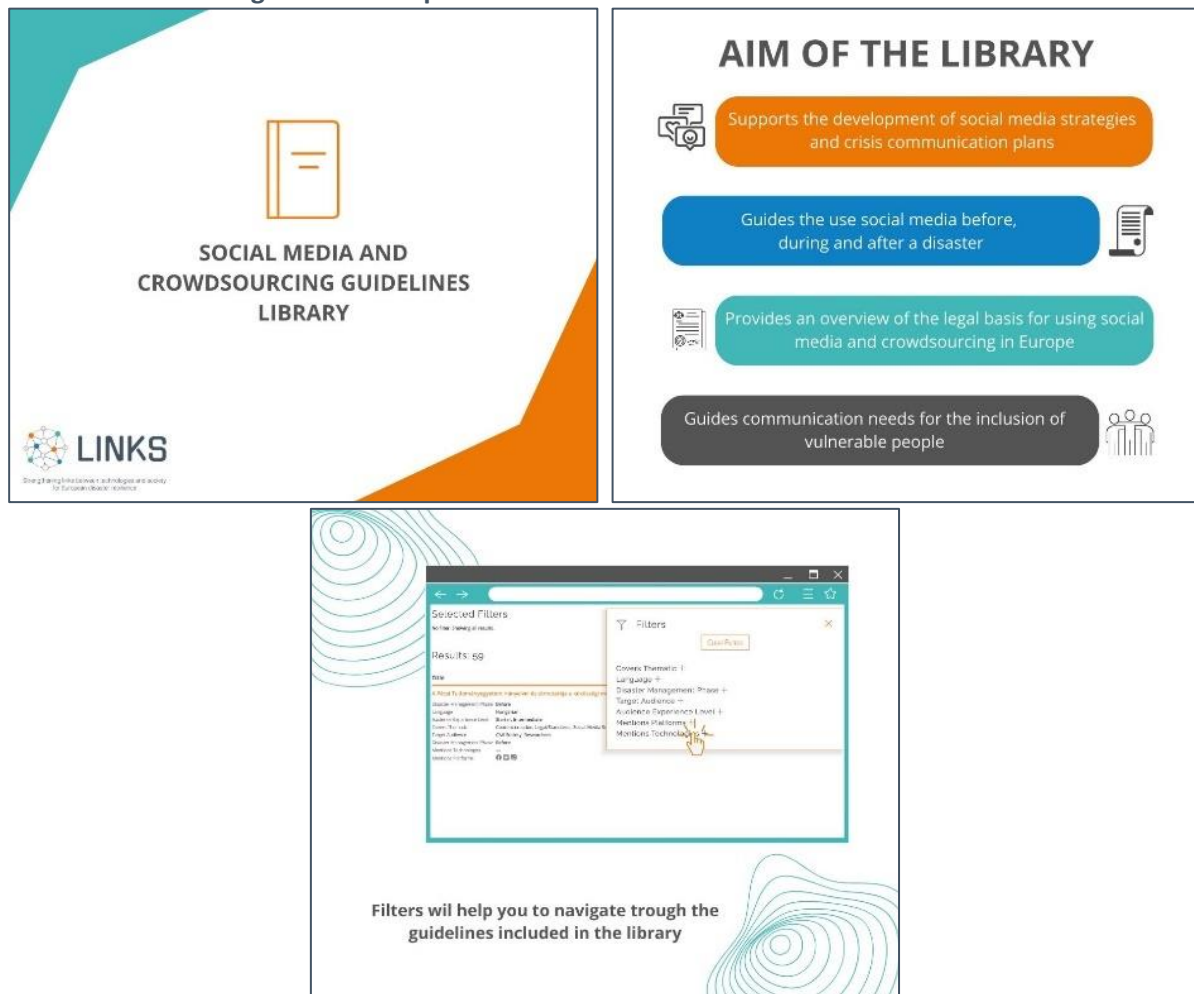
SOCIAL MEDIA AND CROWDSOURCING GUIDELINES LIBRARY

LINKS
Strengthening links between technologies and society for European disaster resilience

AIM OF THE LIBRARY

Supports the development of social media strategies and crisis communication plans

Guides the use social media before, during and after a disaster

Provides an overview of the legal basis for using social media and crowdsourcing in Europe

Guides communication needs for the inclusion of vulnerable people

Selected Filters
No filter, showing all results

Results: 59

Title

A Road To Asia engagement: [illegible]

Filters

Clear Filters

Covers Thematic +
Language +
Disaster Management Phase +
Target Audience +
Audience Experience Level +
Mentions Platforms +
Mentions Technologies +

Filters wil help you to navigate trough the guidelines included in the library